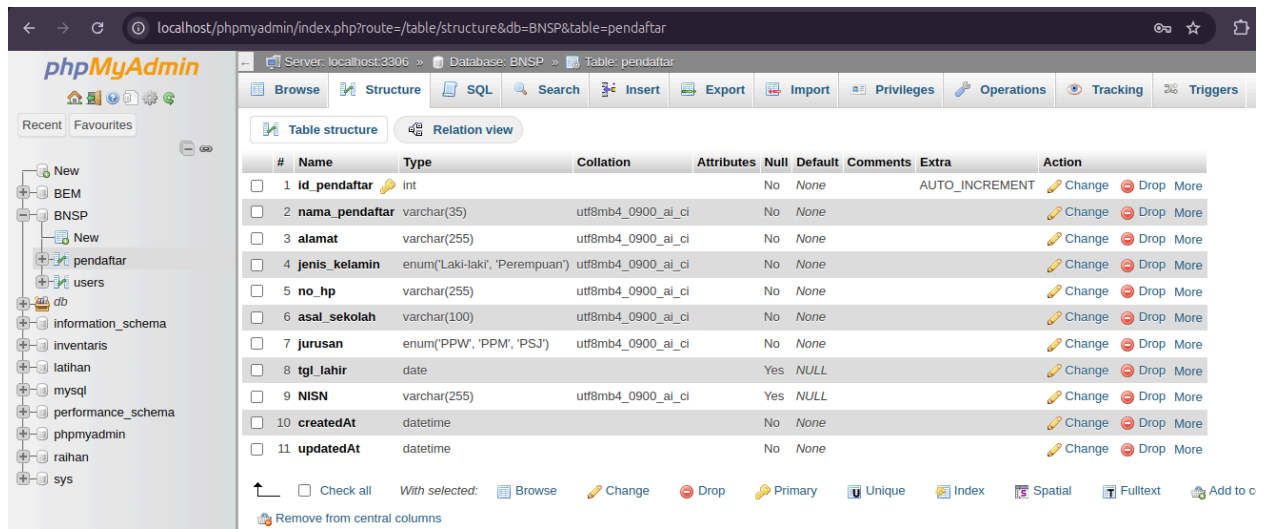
localhost/phpmyadmin/index.php?route=/table/structure&db=BNSP&table=pendaftar

phpMyAdmin

Recent Favourites

New
BEM
BNSP
New
pendaftar
users
db
information_schema
inventaris
latihan
mysql
performance_schema
phpmyadmin
raihan
sys

Server: localhost:3306 » Database: BNSP » Table: pendaftar

Browse Structure SQL Search Insert Export Import Privileges Operations Tracking Triggers

Table structure Relation view

| # | Name | Type | Collation | Attributes | Null | Default | Comments | Extra | Action |
|---|---|---|---|---|---|---|---|---|---|
| 1 | id_pendaftar | int | | | No | None | | AUTO_INCREMENT | Change Drop More |
| 2 | nama_pendaftar | varchar(35) | utf8mb4_0900_ai_ci | | No | None | | | Change Drop More |
| 3 | alamat | varchar(255) | utf8mb4_0900_ai_ci | | No | None | | | Change Drop More |
| 4 | jenis_kelamin | enum('Laki-laki', 'Perempuan') | utf8mb4_0900_ai_ci | | No | None | | | Change Drop More |
| 5 | no_hp | varchar(255) | utf8mb4_0900_ai_ci | | No | None | | | Change Drop More |
| 6 | asal_sekolah | varchar(100) | utf8mb4_0900_ai_ci | | No | None | | | Change Drop More |
| 7 | jurusan | enum('PPW', 'PPM', 'PSJ') | utf8mb4_0900_ai_ci | | No | None | | | Change Drop More |
| 8 | tgl_lahir | date | | | Yes | NULL | | | Change Drop More |
| 9 | NISN | varchar(255) | utf8mb4_0900_ai_ci | | Yes | NULL | | | Change Drop More |
| 10 | createdAt | datetime | | | No | None | | | Change Drop More |
| 11 | updatedAt | datetime | | | No | None | | | Change Drop More |

Check all With selected: Browse Change Drop Primary Unique Index Spatial Fulltext Add to c

Remove from central columns